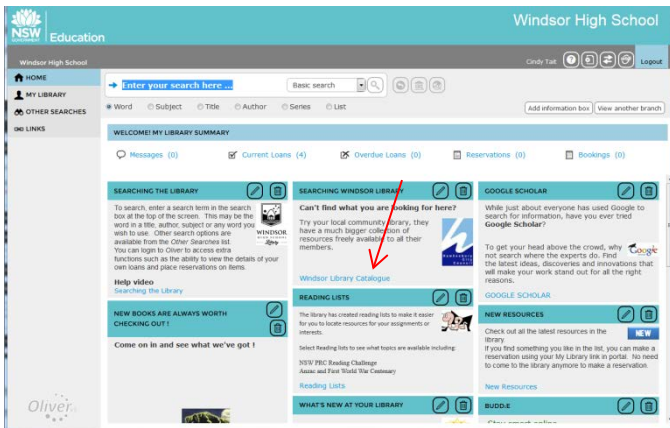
NSW GOVERNMENT Education

Windsor High School

Windsor High School

Cindy Tait

Logout

HOME

MY LIBRARY

OTHER SEARCHES

LINKS

Enter your search here ...

Basic search

Word Subject Title Author Series List

Add information box

View another branch

WELCOME! MY LIBRARY SUMMARY

Messages (0)

Current Loans (4)

Overdue Loans (0)

Reservations (0)

Bookings (0)

SEARCHING THE LIBRARY

To search, enter a search term in the search box at the top of the screen. This may be the word in a title, author, subject or any word you wish to use. Other search options are available from the Other Searches list. You can login to Oliver to access extra functions such as the ability to view the details of your own loans and place reservations on items.

WINDSOR HIGH SCHOOL Library

Help video

Searching the Library

SEARCHING WINDSOR LIBRARY

Can't find what you are looking for here?

Try your local community library, they have a much bigger collection of resources freely available to all their members.

Windsor Library Catalogue

GOOGLE SCHOLAR

While just about everyone has used Google to search for information, have you ever tried Google Scholar?

To get your head above the crowd, why not search where the experts do. Find the latest ideas, discoveries and innovations that will make your work stand out for all the right reasons.

Google

GOOGLE SCHOLAR

NEW BOOKS ARE ALWAYS WORTH CHECKING OUT !

Come on in and see what we've got !

READING LISTS

The library has created reading lists to make it easier for you to locate resources for your assignments or interests.

Select Reading lists to see what topics are available including:

NSW PRC Reading Challenge
Anzac and First World War Centenary

Reading Lists

NEW RESOURCES

NEW

Check out all the latest resources in the library.
If you find something you like in the list, you can make a reservation using your My Library link in portal. No need to come to the library anymore to make a reservation.

New Resources

WHAT'S NEW AT YOUR LIBRARY

BUDD:E

Oliver